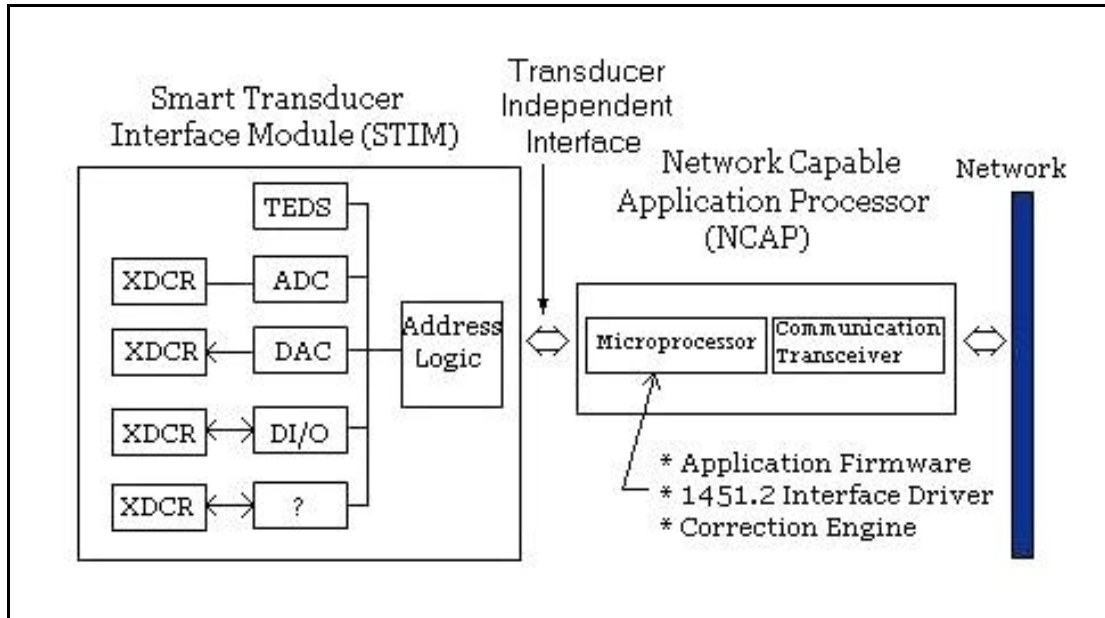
Smart Transducer Interface Module (STIM)

Transducer Independent Interface

Network Capable Application Processor (NCAP)

Network

TEDS

XDCR

ADC

XDCR

DAC

Address Logic

XDCR

DI/O

XDCR

?

Microprocessor

Communication Transceiver

* Application Firmware
* 1451.2 Interface Driver
* Correction Engine